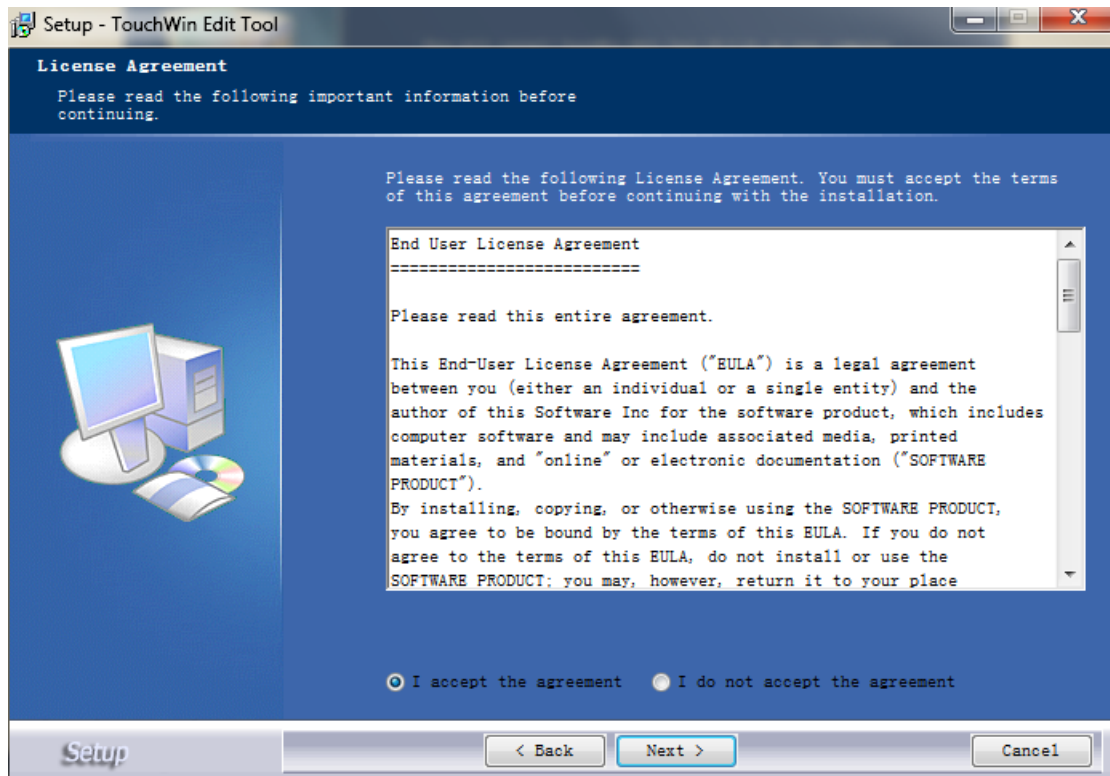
Setup - TouchWin Edit Tool

License Agreement

Please read the following important information before continuing.

Please read the following License Agreement. You must accept the terms of this agreement before continuing with the installation.

End User License Agreement
==========================

Please read this entire agreement.

This End-User License Agreement ("EULA") is a legal agreement between you (either an individual or a single entity) and the author of this Software Inc for the software product, which includes computer software and may include associated media, printed materials, and "online" or electronic documentation ("SOFTWARE PRODUCT").
By installing, copying, or otherwise using the SOFTWARE PRODUCT, you agree to be bound by the terms of this EULA. If you do not agree to the terms of this EULA, do not install or use the SOFTWARE PRODUCT; you may, however, return it to your place

I accept the agreement
I do not accept the agreement

Setup

< Back
Next >
Cancel